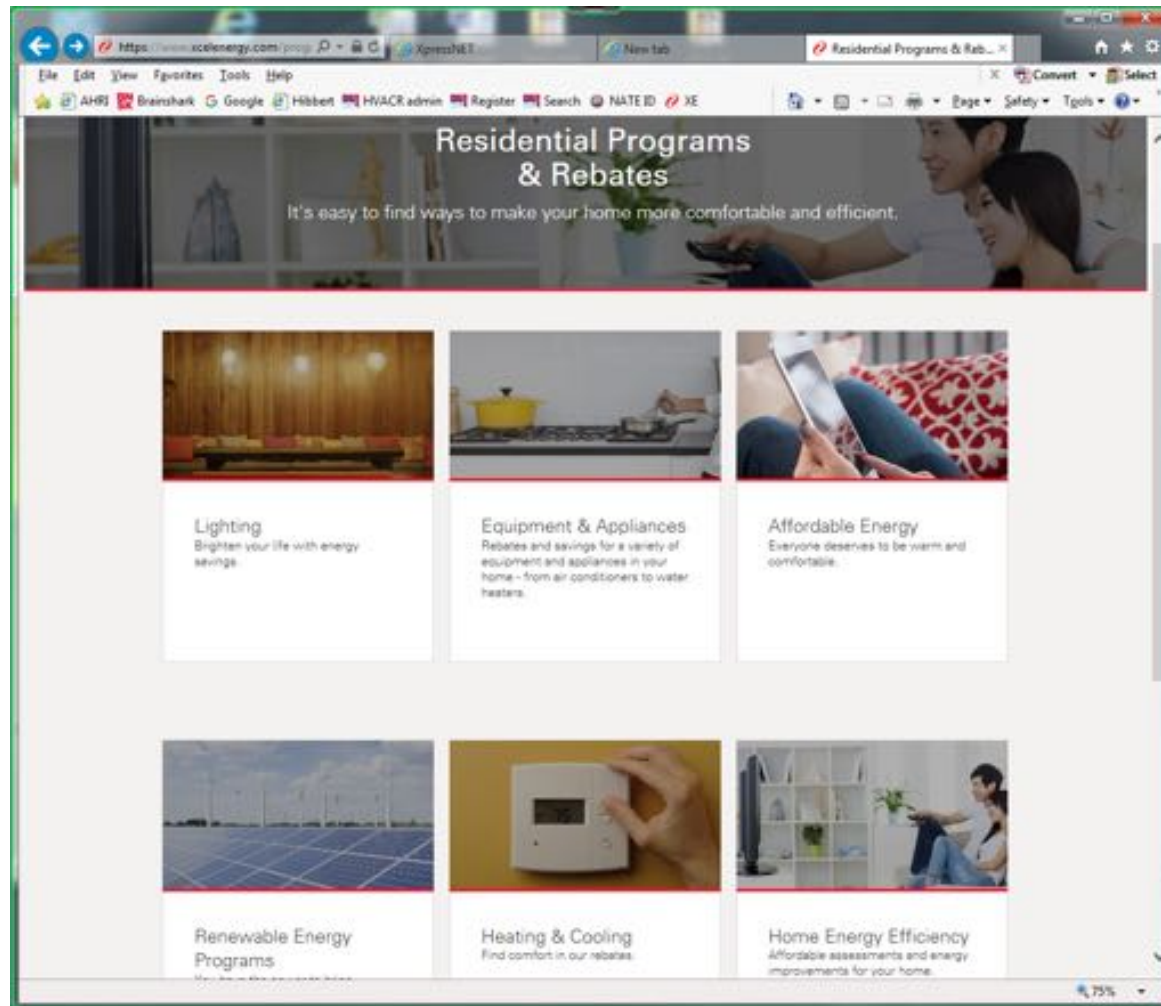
https://www.xcelenergy.com/prog
XpressNET
New tab
Residential Programs & Reb...
File Edit View Favorites Tools Help
Convert Select
AHRI Brainshark Google Hibbert HVACR admin Register Search NATE ID XE
Page Safety Tools

Residential Programs & Rebates

It's easy to find ways to make your home more comfortable and efficient.

Lighting
Brighten your life with energy savings.

Equipment & Appliances
Rebates and savings for a variety of equipment and appliances in your home - from air conditioners to water heaters.

Affordable Energy
Everyone deserves to be warm and comfortable.

Renewable Energy Programs
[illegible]

Heating & Cooling
Find comfort in our rebates.

Home Energy Efficiency
Affordable assessments and energy improvements for your home.

75%